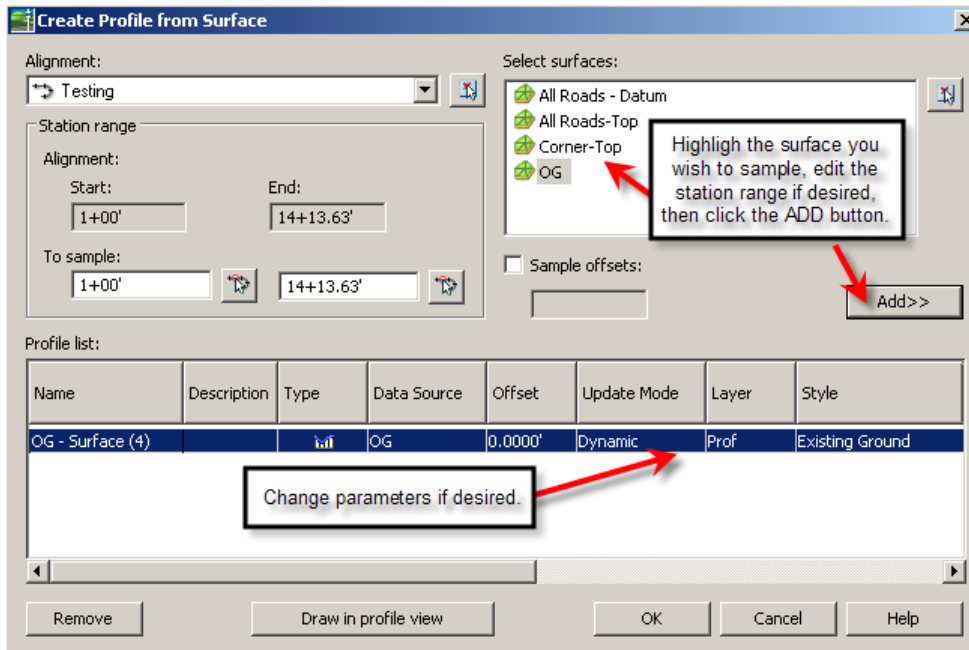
Create Profile from Surface

Alignment:

Testing

Station range

Alignment:

Start:

1+00'

End:

14+13.63'

To sample:

1+00'

14+13.63'

Select surfaces:

All Roads - Datum

All Roads-Top

Corner-Top

OG

Highligh the surface you wish to sample, edit the station range if desired, then click the ADD button.

Sample offsets:

Add>>

Profile list:

| Name | Description | Type | Data Source | Offset | Update Mode | Layer | Style |
|---|---|---|---|---|---|---|---|
| OG - Surface (4) | | | OG | 0.0000' | Dynamic | Prof | Existing Ground |

Change parameters if desired.

Remove

Draw in profile view

OK

Cancel

Help